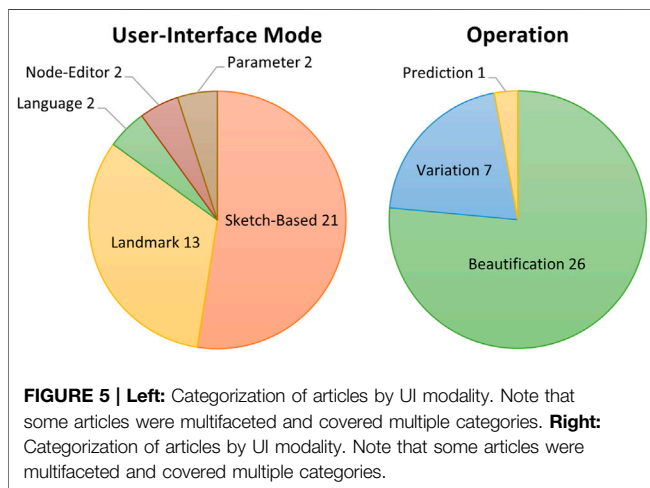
User-Interface Mode

Node-Editor 2

Parameter 2

Language 2

Sketch-Based 21

Landmark 13

Operation

Prediction 1

Variation 7

Beautification 26

FIGURE 5 | Left: Categorization of articles by UI modality. Note that some articles were multifaceted and covered multiple categories. Right: Categorization of articles by UI modality. Note that some articles were multifaceted and covered multiple categories.